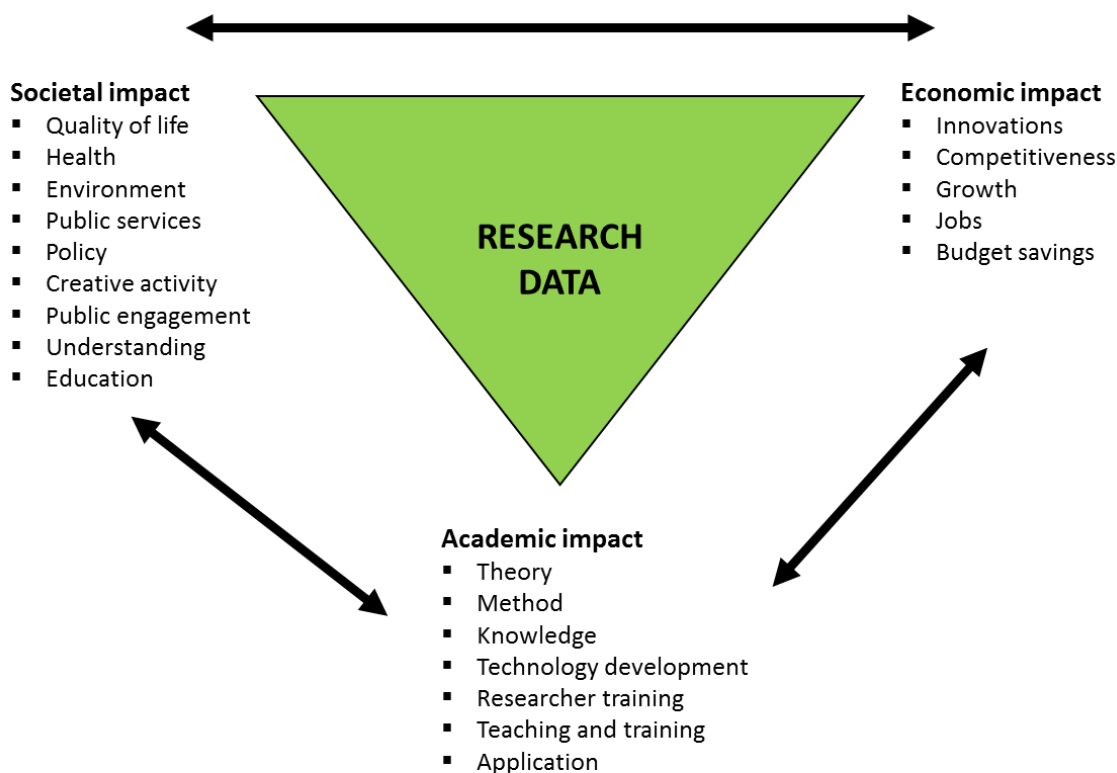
Societal impact
- Quality of life
- Health
- Environment
- Public services
- Policy
- Creative activity
- Public engagement
- Understanding
- Education

RESEARCH DATA

Economic impact
- Innovations
- Competitiveness
- Growth
- Jobs
- Budget savings

Academic impact
- Theory
- Method
- Knowledge
- Technology development
- Researcher training
- Teaching and training
- Application